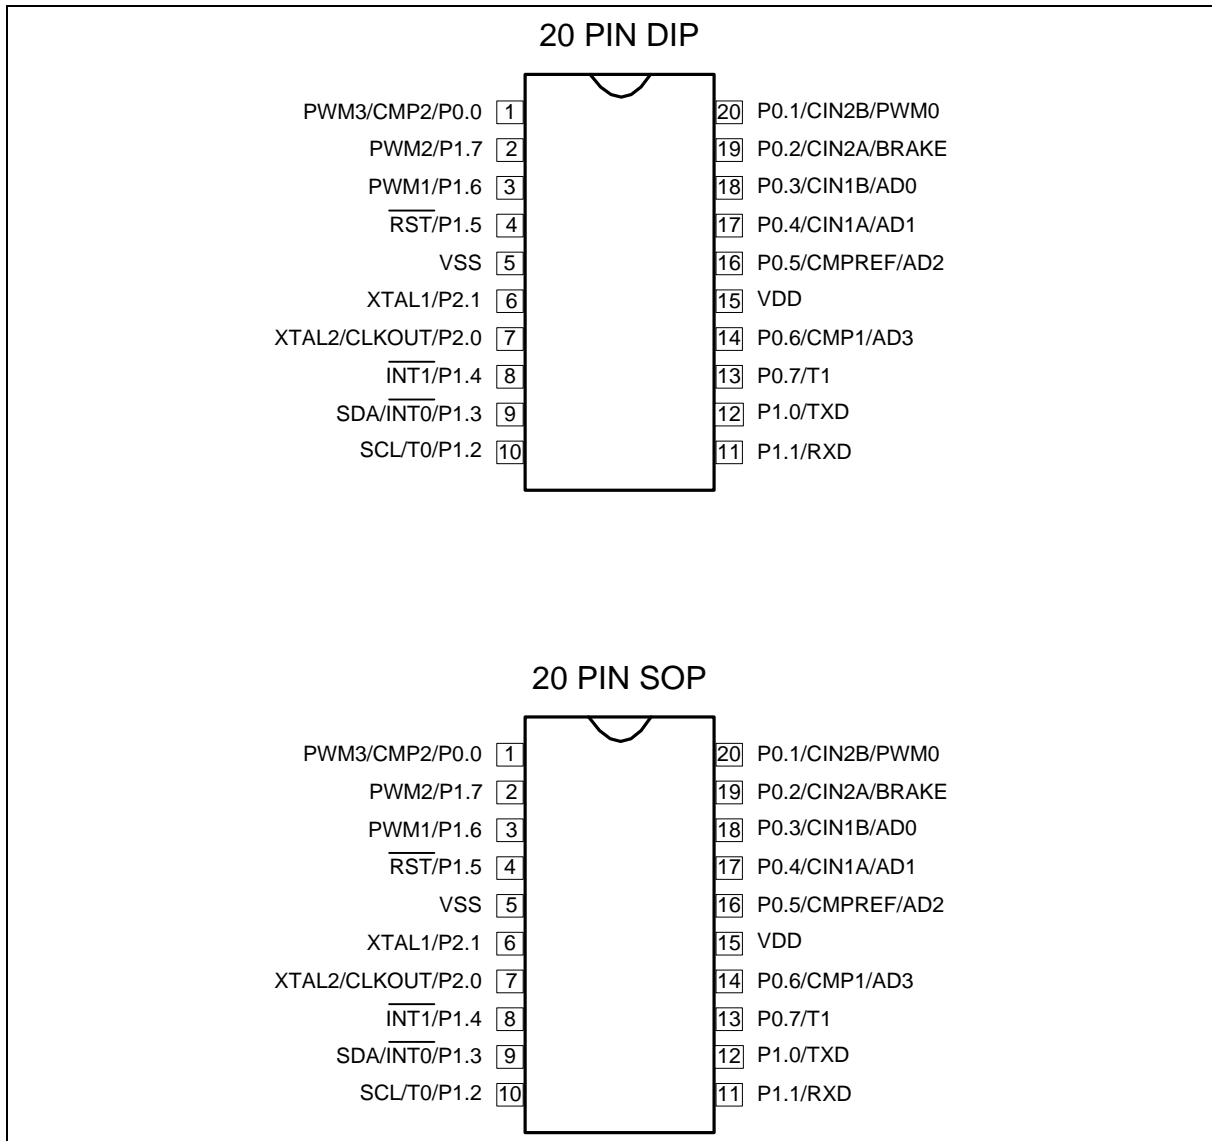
20 PIN DIP

PWM3/CMP2/P0.0 1
PWM2/P1.7 2
PWM1/P1.6 3
$\overline{RST}$/P1.5 4
VSS 5
XTAL1/P2.1 6
XTAL2/CLKOUT/P2.0 7
$\overline{INT1}$/P1.4 8
SDA/$\overline{INT0}$/P1.3 9
SCL/T0/P1.2 10

20 P0.1/CIN2B/PWM0
19 P0.2/CIN2A/BRAKE
18 P0.3/CIN1B/AD0
17 P0.4/CIN1A/AD1
16 P0.5/CMPREF/AD2
15 VDD
14 P0.6/CMP1/AD3
13 P0.7/T1
12 P1.0/TXD
11 P1.1/RXD

20 PIN SOP

PWM3/CMP2/P0.0 1
PWM2/P1.7 2
PWM1/P1.6 3
$\overline{RST}$/P1.5 4
VSS 5
XTAL1/P2.1 6
XTAL2/CLKOUT/P2.0 7
$\overline{INT1}$/P1.4 8
SDA/$\overline{INT0}$/P1.3 9
SCL/T0/P1.2 10

20 P0.1/CIN2B/PWM0
19 P0.2/CIN2A/BRAKE
18 P0.3/CIN1B/AD0
17 P0.4/CIN1A/AD1
16 P0.5/CMPREF/AD2
15 VDD
14 P0.6/CMP1/AD3
13 P0.7/T1
12 P1.0/TXD
11 P1.1/RXD